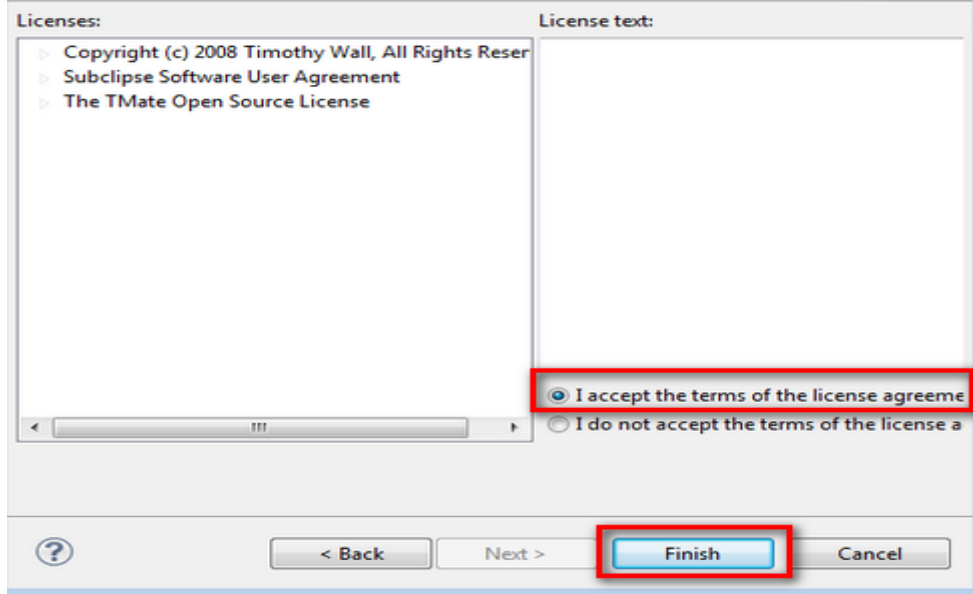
Licenses:

Copyright (c) 2008 Timothy Wall, All Rights Reser
Subclipse Software User Agreement
The TMate Open Source License

License text:

I accept the terms of the license agreeme
I do not accept the terms of the license a

?

< Back
Next >
Finish
Cancel